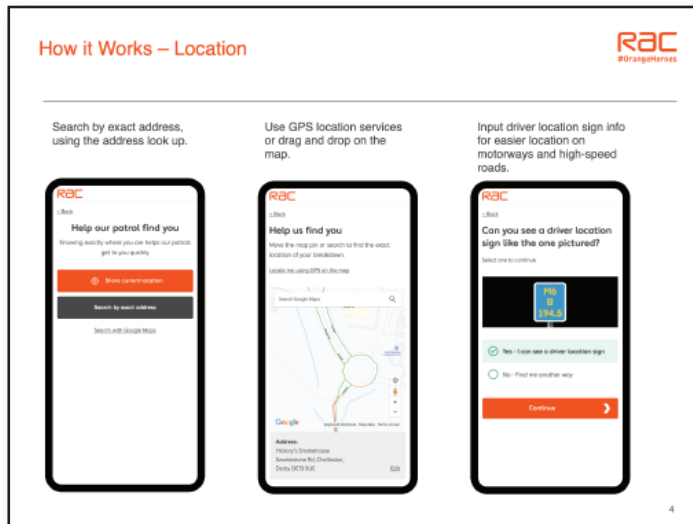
How it Works – Location

RAC
#OrangeHeroes

Search by exact address, using the address look up.

RAC
< Back
Help our patrol find you
Knowing exactly where you are helps our patrols get to you quickly
Share current location
Search by exact address
Search with Google Maps

Use GPS location services or drag and drop on the map.

RAC
< Back
Help us find you
Move the map pin or search to find the exact location of your breakdown.
Locate me using GPS on the map
Search Google Maps
Google
Address:
Hickory's Smokehouse
Swarkestone Rd, Chellaston,
Derby DE73 5UE
Edit

Input driver location sign info for easier location on motorways and high-speed roads.

RAC
< Back
Can you see a driver location sign like the one pictured?
Select one to continue
M6
B
194.5
Yes - I can see a driver location sign
No - Find me another way
Continue

4